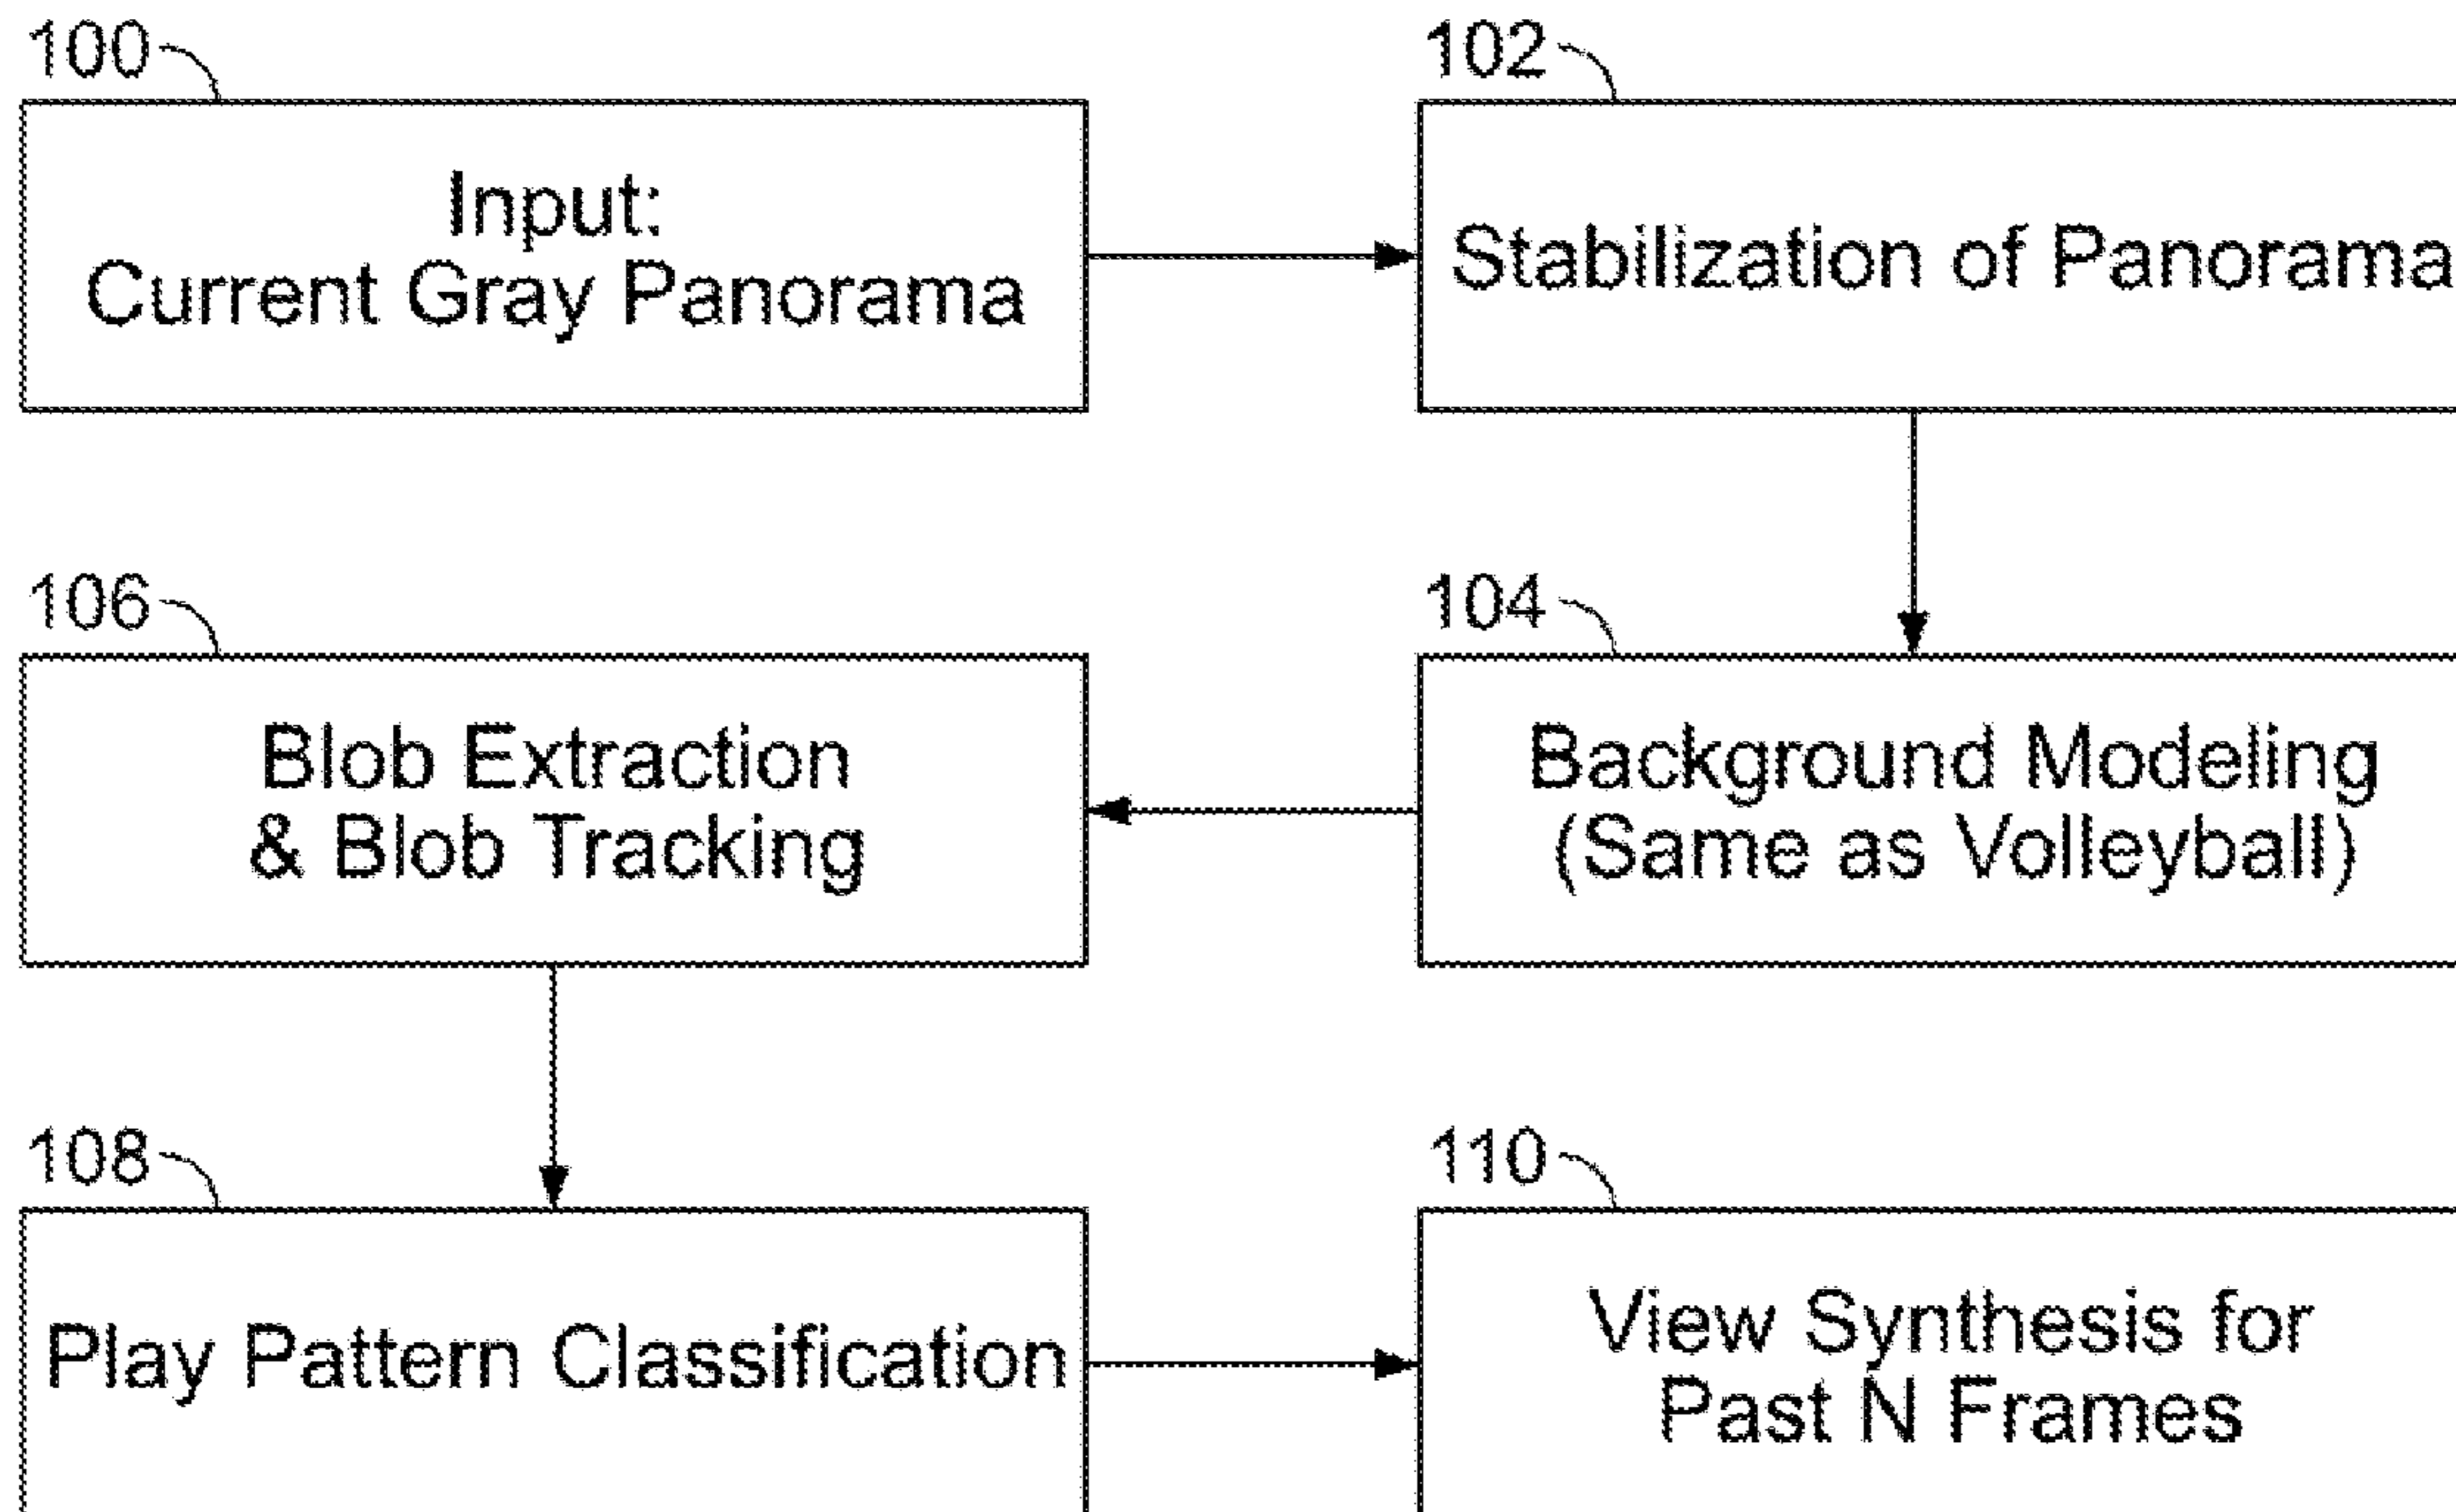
100

Input:
Current Gray Panorama

102

Stabilization of Panorama

104

Background Modeling
(Same as Volleyball)

106

Blob Extraction
& Blob Tracking

108

Play Pattern Classification

110

View Synthesis for
Past N Frames